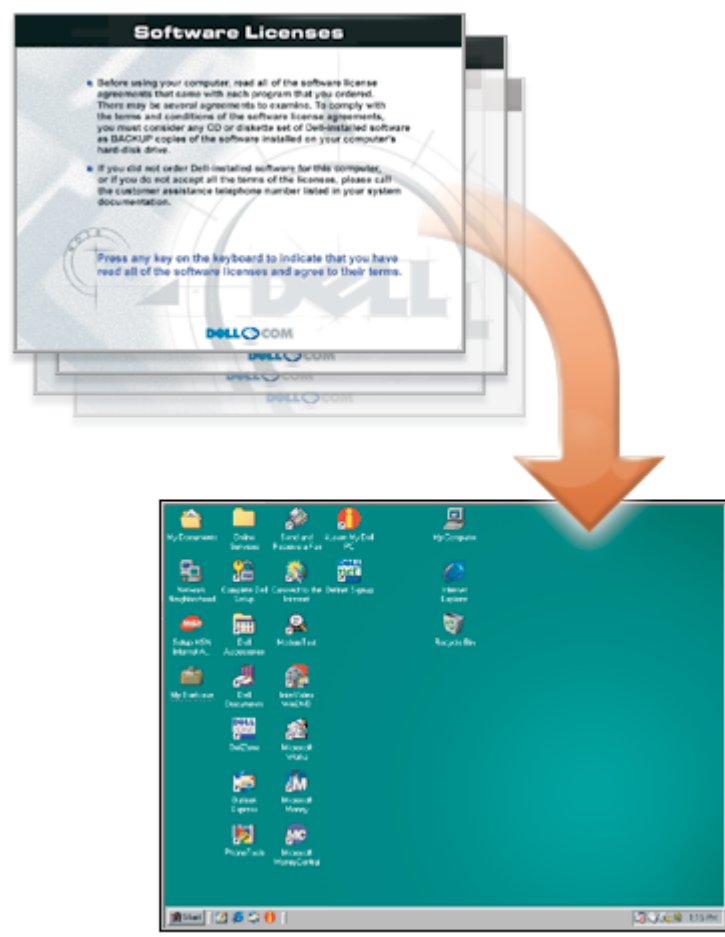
Software Licenses

Before using your computer, read all of the software license agreements that come with each program that you ordered. There may be several agreements to examine. To comply with the terms and conditions of the software license agreements, you must consider any CD or diskette set of Dell-installed software as BACKUP copies of the software installed on your computer's hard-disk drive.

If you did not order Dell-installed software for this computer, or if you do not accept all the terms of the licenses, please call the customer assistance telephone number listed in your system documentation.

Press any key on the keyboard to indicate that you have read all of the software licenses and agree to their terms.

DELL.COM

DELL.COM

DELL.COM

DELL.COM

My Documents

Online Services

Send and Receive a Fax

Assist My Dell PC

My Computer

Network Neighborhood

Complete Dell Setup

Connect to the Internet

Dellnet Signup

Internet Explorer

Setup MSN Internet A...

Dell Accessories

ModemTest

Recycle Bin

My Briefcase

Dell Documents

InterVideo WinDVD

DellZone

Microsoft Works

Outlook Express

Microsoft Money

PhoneTools

Microsoft MoneyCentral

Start

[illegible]